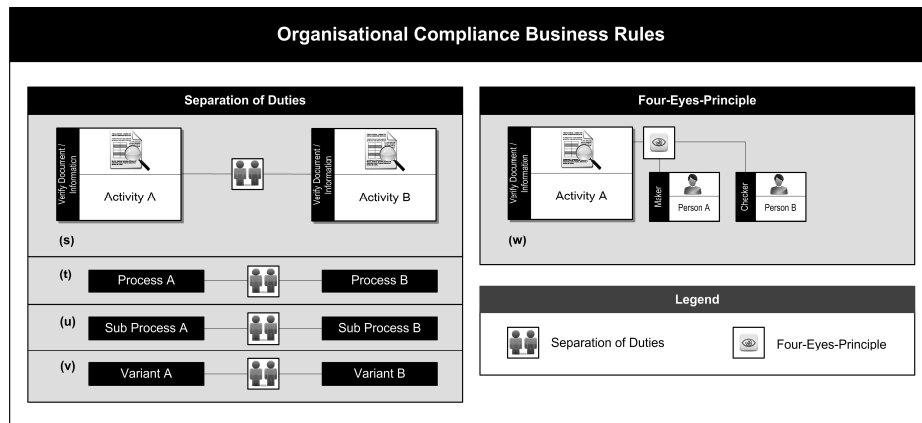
Organisational Compliance Business Rules

Separation of Duties

Verify Document / Information

Activity A

Verify Document / Information

Activity B

(s)

(t) Process A Process B

(u) Sub Process A Sub Process B

(v) Variant A Variant B

Four-Eyes-Principle

Verify Document / Information

Activity A

Maker

Person A

Checker

Person B

(w)

Legend

Separation of Duties

Four-Eyes-Principle